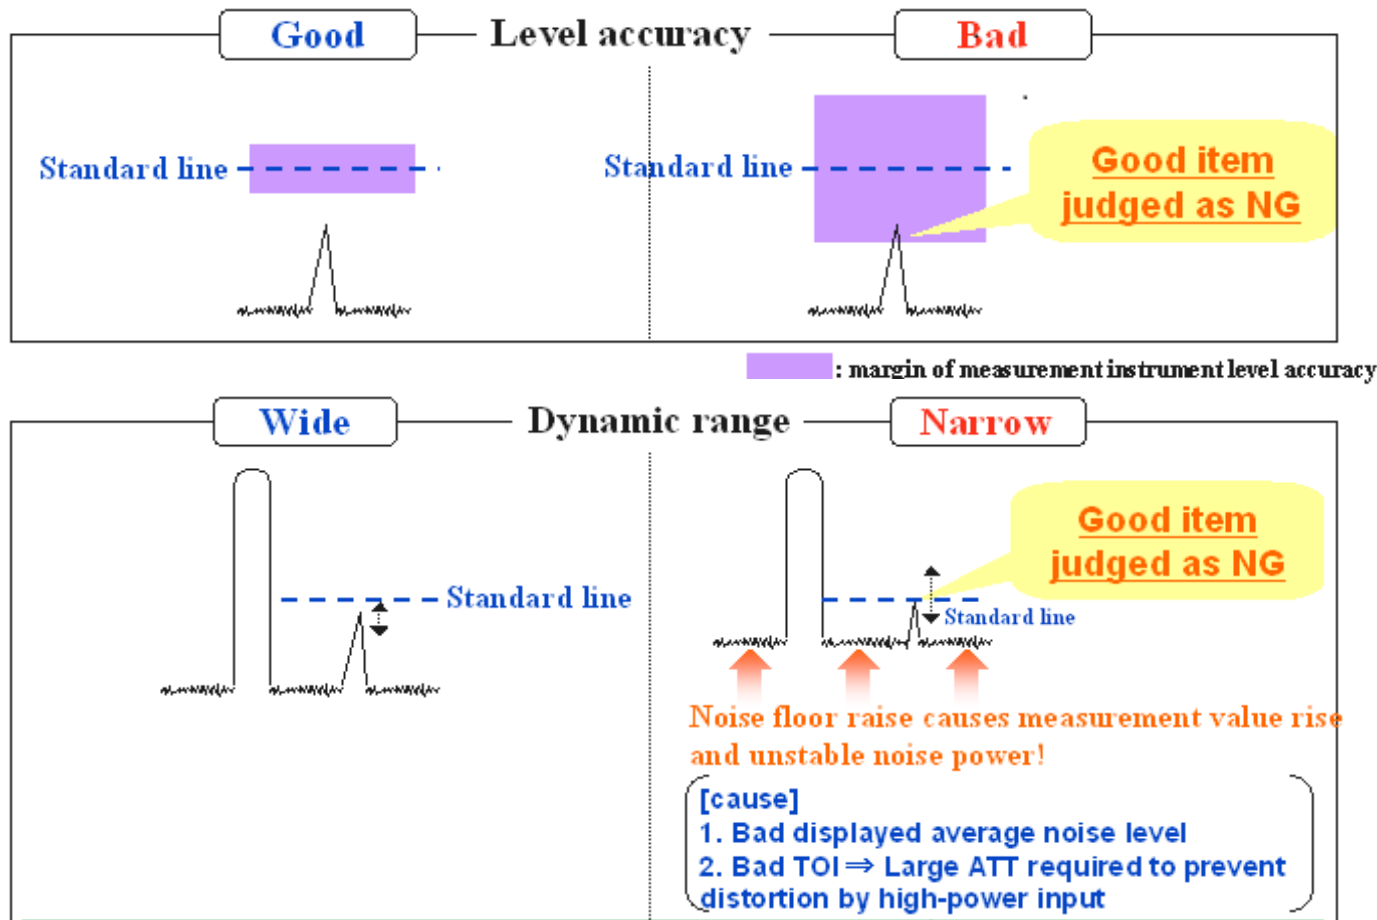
Good Level accuracy Bad

Standard line

Standard line

Good item judged as NG

: margin of measurement instrument level accuracy

Wide Dynamic range Narrow

Standard line

Good item judged as NG

Standard line

Noise floor raise causes measurement value rise and unstable noise power!

[cause]
1. Bad displayed average noise level
2. Bad TOI ⇒ Large ATT required to prevent distortion by high-power input